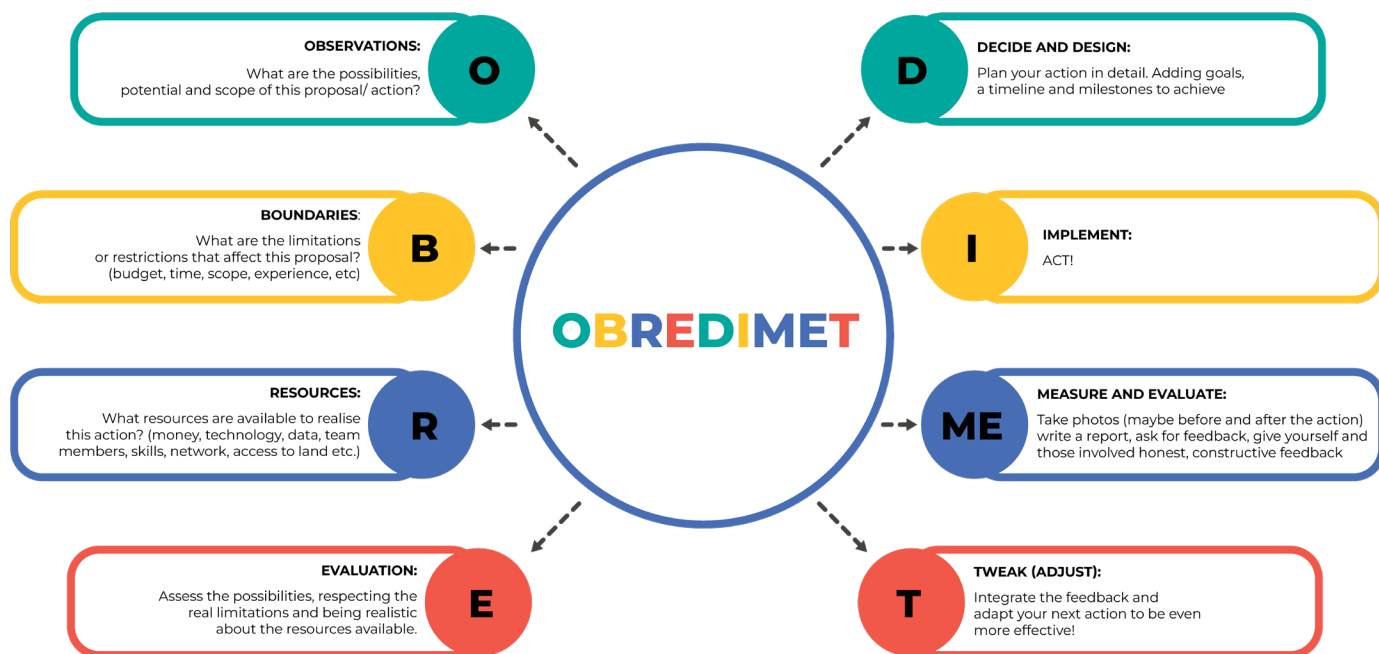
OBSERVATIONS:
What are the possibilities, potential and scope of this proposal/ action?

O

BOUNDARIES:
What are the limitations or restrictions that affect this proposal? (budget, time, scope, experience, etc)

B

RESOURCES:
What resources are available to realise this action? (money, technology, data, team members, skills, network, access to land etc.)

R

EVALUATION:
Assess the possibilities, respecting the real limitations and being realistic about the resources available.

E

OBREDIMET

D

DECIDE AND DESIGN:
Plan your action in detail. Adding goals, a timeline and milestones to achieve

I

IMPLEMENT:
ACT!

ME

MEASURE AND EVALUATE:
Take photos (maybe before and after the action) write a report, ask for feedback, give yourself and those involved honest, constructive feedback

T

TWEAK (ADJUST):
Integrate the feedback and adapt your next action to be even more effective!